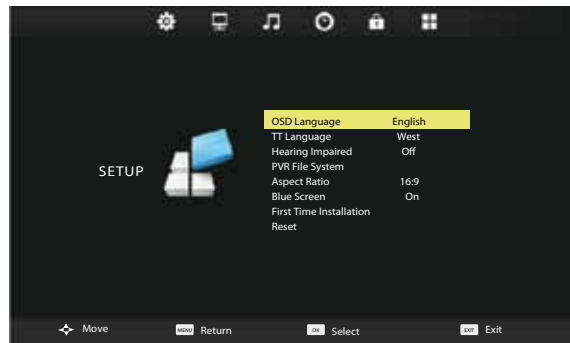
SETUP

| | |
|---|---|
| OSD Language | English |
| TT Language | West |
| Hearing Impaired | Off |
| PVR File System | |
| Aspect Ratio | 16:9 |
| Blue Screen | On |
| First Time Installation | |
| Reset | |

Move MENU Return OK Select EXIT Exit